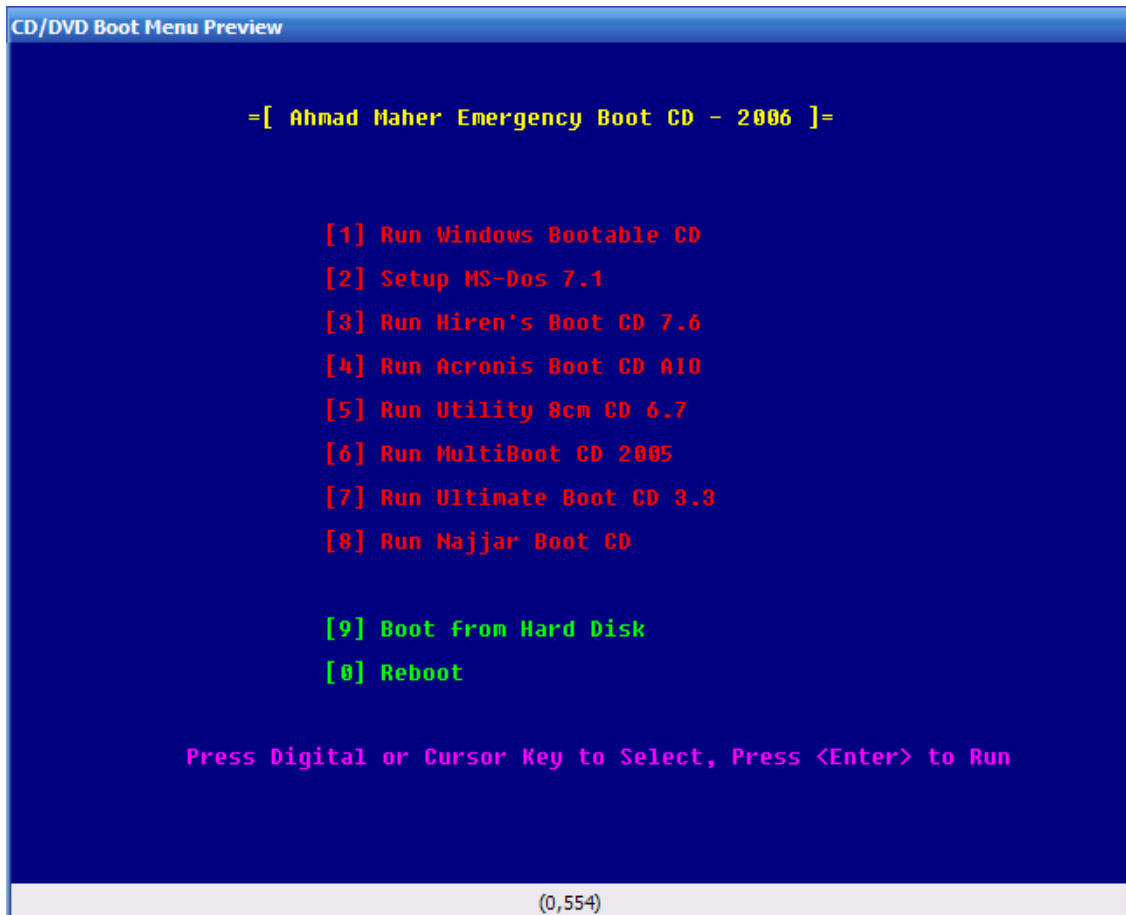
CD/DVD Boot Menu Preview

=[ Ahmad Maher Emergency Boot CD - 2006 ]=

[1] Run Windows Bootable CD

[2] Setup MS-Dos 7.1

[3] Run Hiren's Boot CD 7.6

[4] Run Acronis Boot CD AIO

[5] Run Utility 8cm CD 6.7

[6] Run MultiBoot CD 2005

[7] Run Ultimate Boot CD 3.3

[8] Run Najjar Boot CD

[9] Boot from Hard Disk

[0] Reboot

Press Digital or Cursor Key to Select, Press <Enter> to Run

(0,554)